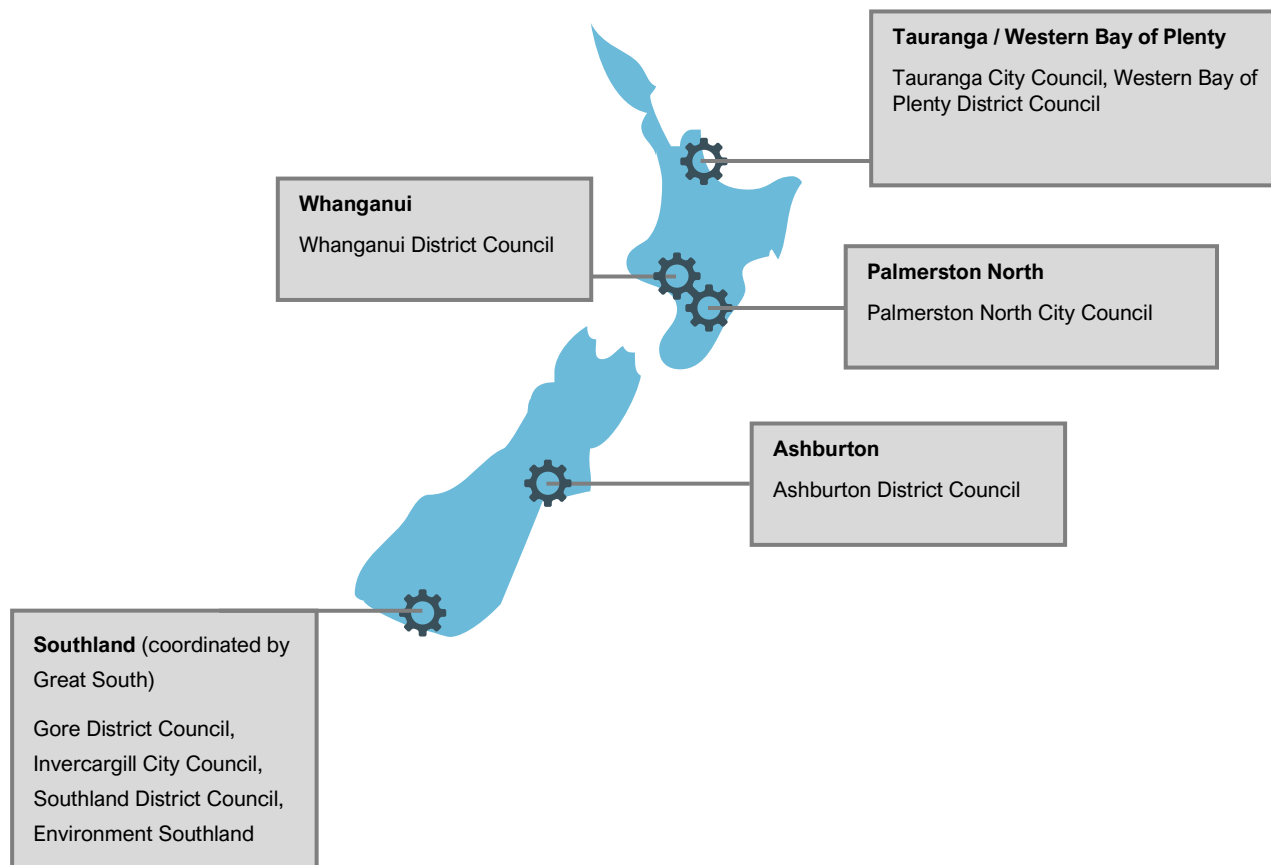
Tauranga / Western Bay of Plenty

Tauranga City Council, Western Bay of Plenty District Council

Whanganui

Whanganui District Council

Palmerston North

Palmerston North City Council

Ashburton

Ashburton District Council

Southland (coordinated by Great South)

Gore District Council, Invercargill City Council, Southland District Council, Environment Southland